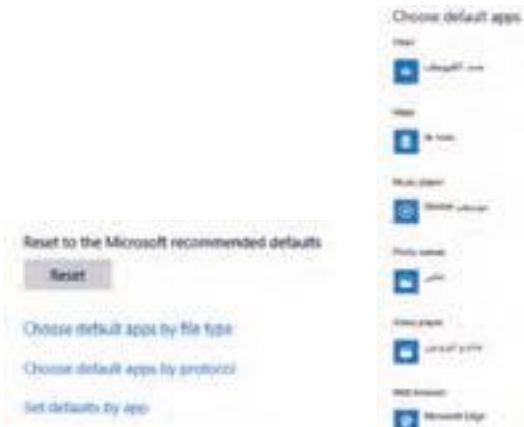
Choose default apps

Email

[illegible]

Maps

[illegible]

Music player

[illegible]

Photo viewer

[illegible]

Video player

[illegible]

Web browser

Microsoft Edge

Reset to the Microsoft recommended defaults

Reset

Choose default apps by file type

Choose default apps by protocol

Set defaults by app